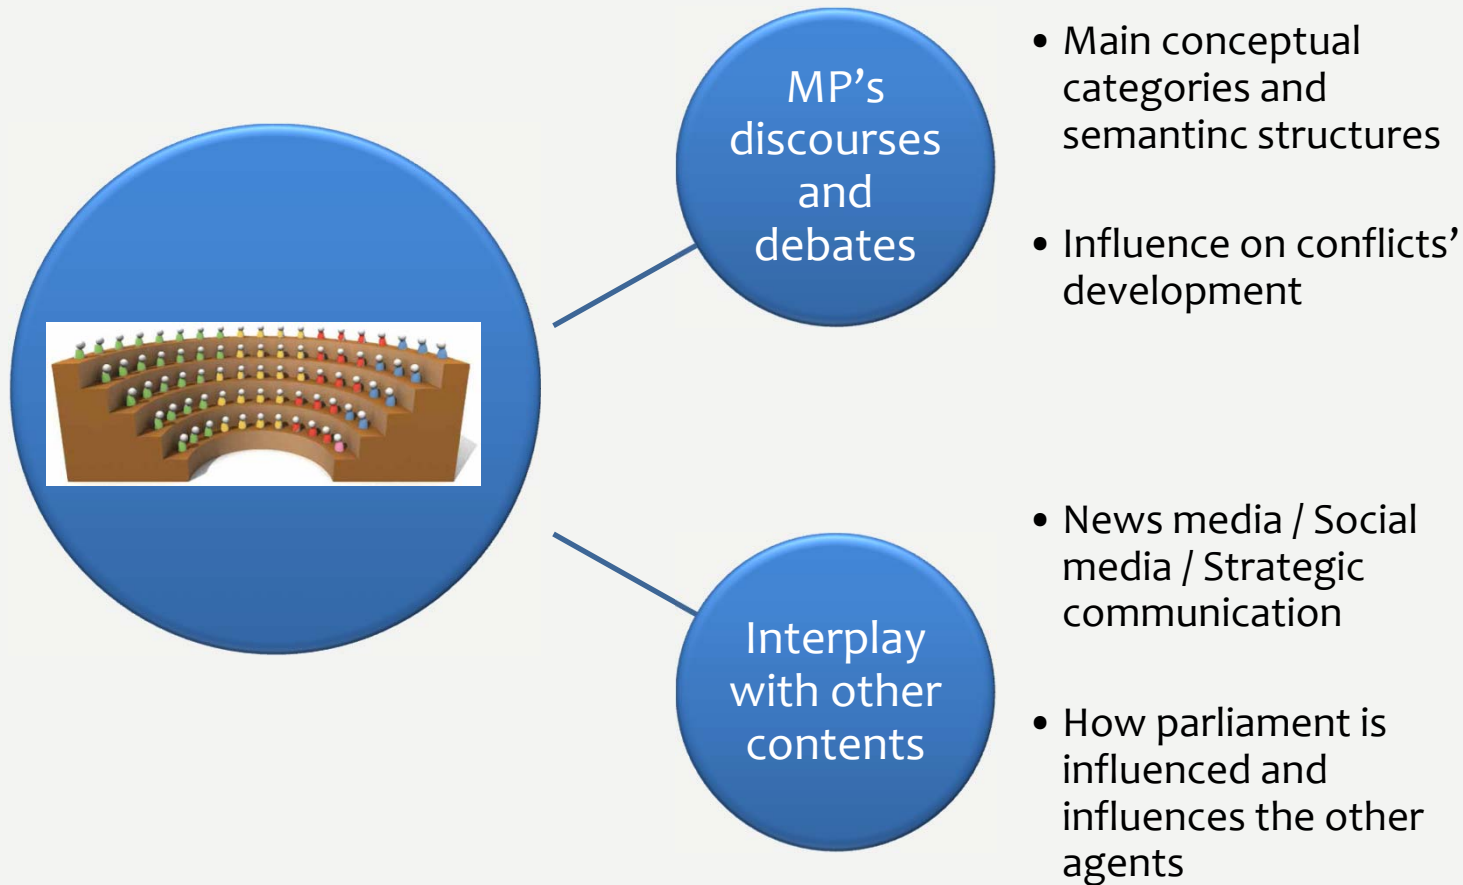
MP's discourses and debates

• Main conceptual categories and semantinc structures

• Influence on conflicts' development

Interplay with other contents

• News media / Social media / Strategic communication

• How parliament is influenced and influences the other agents